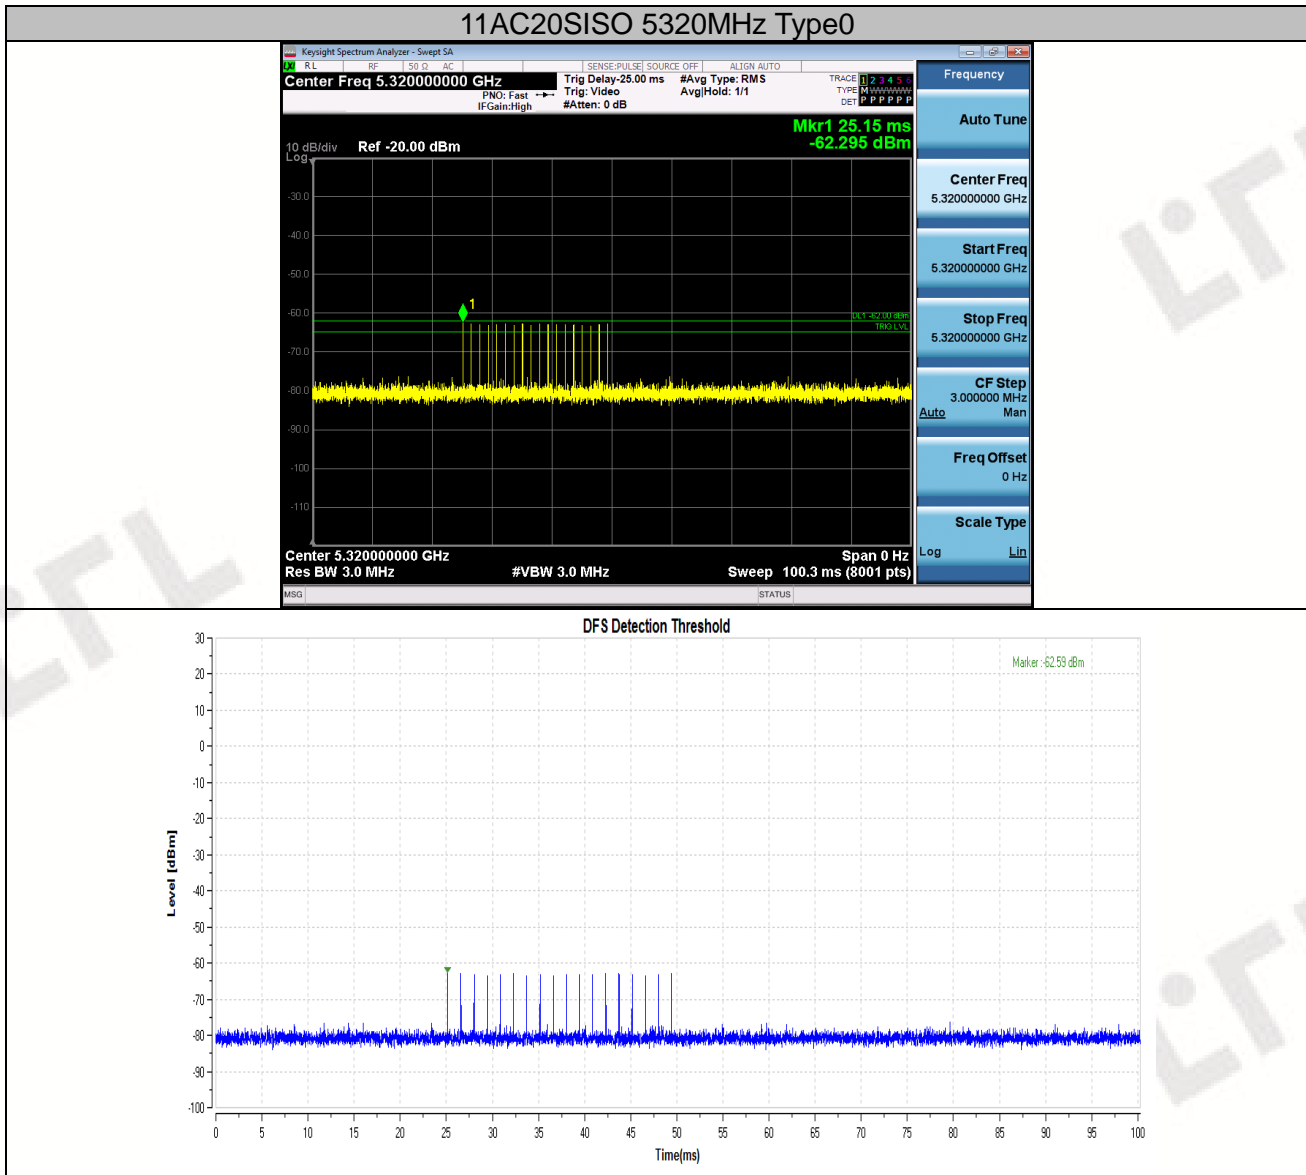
11AC20SISO 5320MHz Type0

Keysight Spectrum Analyzer - Swept SA

RL RF 50 Ω AC SENSE:PULSE SOURCE OFF ALIGN AUTO

Center Freq 5.320000000 GHz

PNO: Fast IFGain:High

Trig Delay-25.00 ms Trig: Video #Atten: 0 dB

#Avg Type: RMS Avg|Hold: 1/1

TRACE 1 2 3 4 5 6 TYPE M DET P P P P P P

Frequency

Mkr1 25.15 ms -62.295 dBm

10 dB/div Log Ref -20.00 dBm

-30.0
-40.0
-50.0
-60.0
-70.0
-80.0
-90.0
-100
-110

1

DL1 -62.00 dBm TRIG LVL

Center 5.320000000 GHz Res BW 3.0 MHz #VBW 3.0 MHz Span 0 Hz Sweep 100.3 ms (8001 pts)

MSG STATUS

Auto Tune

Center Freq 5.320000000 GHz

Start Freq 5.320000000 GHz

Stop Freq 5.320000000 GHz

CF Step 3.000000 MHz Auto Man

Freq Offset 0 Hz

Scale Type Log Lin

DFS Detection Threshold

Marker : -62.59 dBm

Level [dBm]

30
20
10
0
-10
-20
-30
-40
-50
-60
-70
-80
-90
-100

0 5 10 15 20 25 30 35 40 45 50 55 60 65 70 75 80 85 90 95 100

Time(ms)